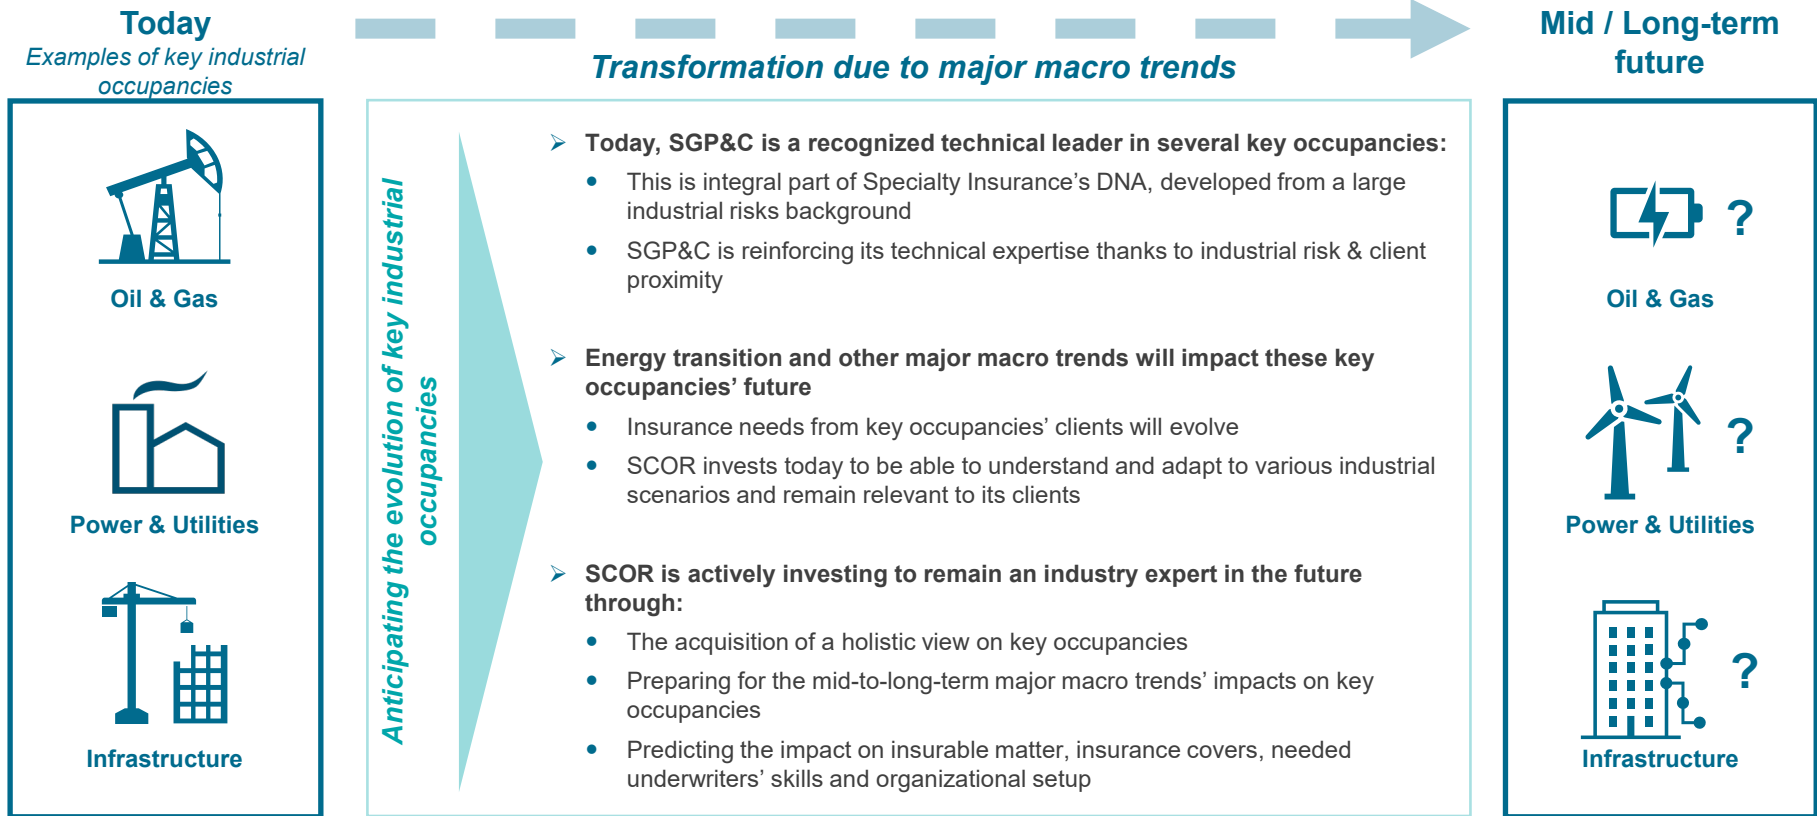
Today
Examples of key industrial occupancies

Oil & Gas

Power & Utilities

Infrastructure

Transformation due to major macro trends

Anticipating the evolution of key industrial occupancies

➢ Today, SGP&C is a recognized technical leader in several key occupancies:
• This is integral part of Specialty Insurance's DNA, developed from a large industrial risks background
• SGP&C is reinforcing its technical expertise thanks to industrial risk & client proximity

➢ Energy transition and other major macro trends will impact these key occupancies' future
• Insurance needs from key occupancies' clients will evolve
• SCOR invests today to be able to understand and adapt to various industrial scenarios and remain relevant to its clients

➢ SCOR is actively investing to remain an industry expert in the future through:
• The acquisition of a holistic view on key occupancies
• Preparing for the mid-to-long-term major macro trends' impacts on key occupancies
• Predicting the impact on insurable matter, insurance covers, needed underwriters' skills and organizational setup

Mid / Long-term future

?
Oil & Gas

?
Power & Utilities

?
Infrastructure